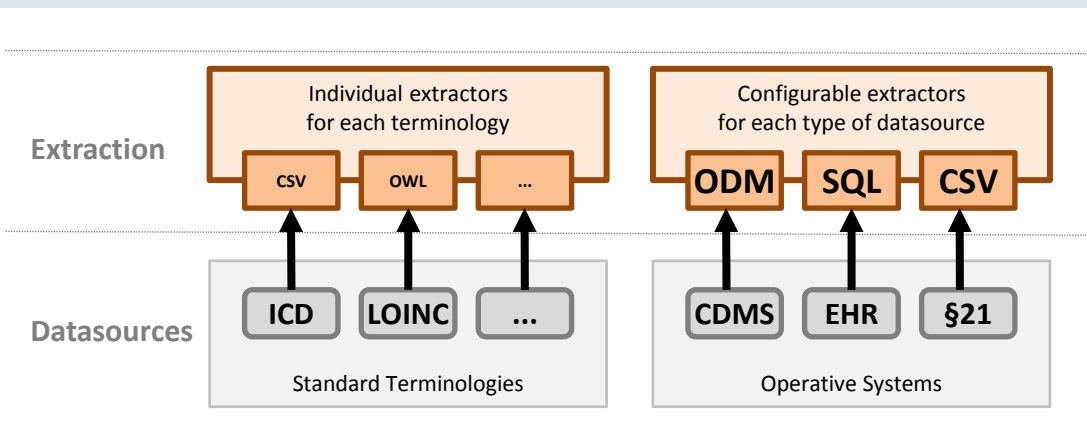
Extraction

Individual extractors for each terminology

CSV

OWL

...

Configurable extractors for each type of datasource

ODM

SQL

CSV

Datasources

ICD

LOINC

...

Standard Terminologies

CDMS

EHR

§21

Operative Systems